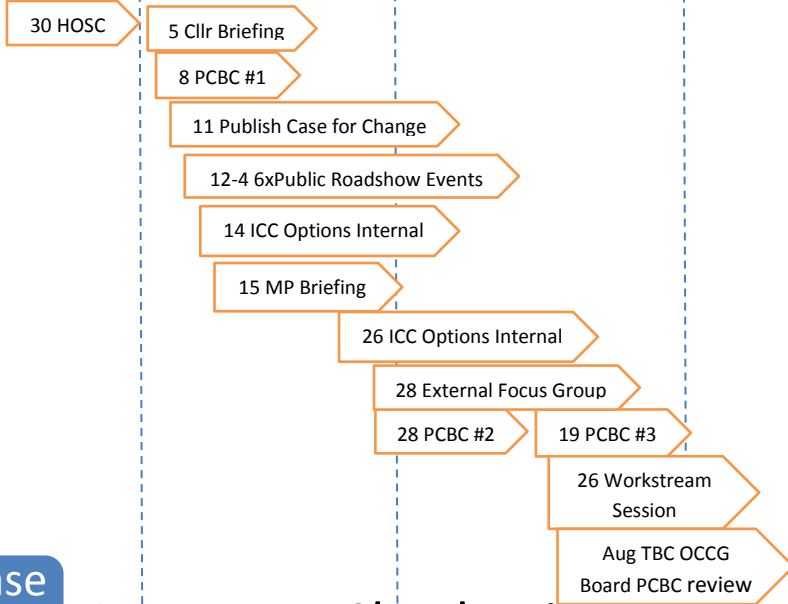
30 HOSC

5 Cllr Briefing

8 PCBC #1

11 Publish Case for Change

12-4 6xPublic Roadshow Events

14 ICC Options Internal

15 MP Briefing

26 ICC Options Internal

28 External Focus Group

28 PCBC #2

19 PCBC #3

26 Workstream Session

Aug TBC OCCG Board PCBC review

ase